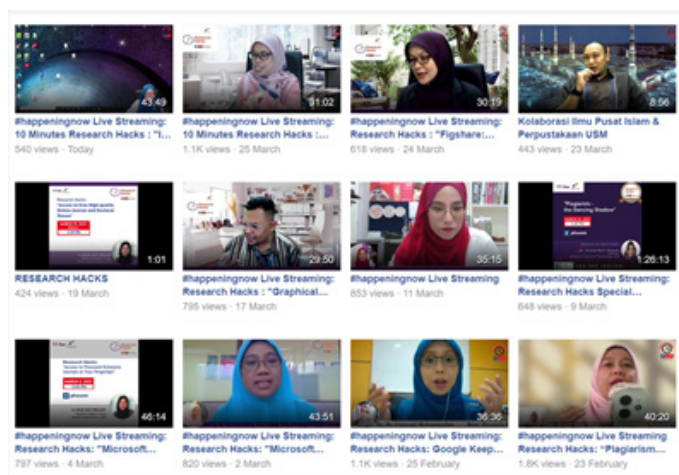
43:49
#happeningnow Live Streaming: 10 Minutes Research Hacks : "I...
540 views · Today

51:02
#happeningnow Live Streaming: 10 Minutes Research Hacks :...
1.1K views · 25 March

30:19
#happeningnow Live Streaming: Research Hacks : "Figshare:...
618 views · 24 March

8:56
Kolaborasi Ilmu Pusat Islam & Perpustakaan USM
443 views · 23 March

1:01
RESEARCH HACKS
424 views · 19 March

29:50
#happeningnow Live Streaming: Research Hacks : "Graphical...
795 views · 17 March

35:15
#happeningnow Live Streaming
853 views · 11 March

"Plagiarism - the Opening Shadow"
1:26:13
#happeningnow Live Streaming: Research Hacks Special...
648 views · 9 March

46:14
#happeningnow Live Streaming: Research Hacks: "Microsoft...
797 views · 4 March

43:51
#happeningnow Live Streaming: Research Hacks: "Microsoft...
820 views · 2 March

36:36
#happeningnow Live Streaming: Research Hacks: Google Keep...
1.1K views · 25 February

40:20
#happeningnow Live Streaming Research Hacks: "Plagiarism...
1.8K views · 23 February